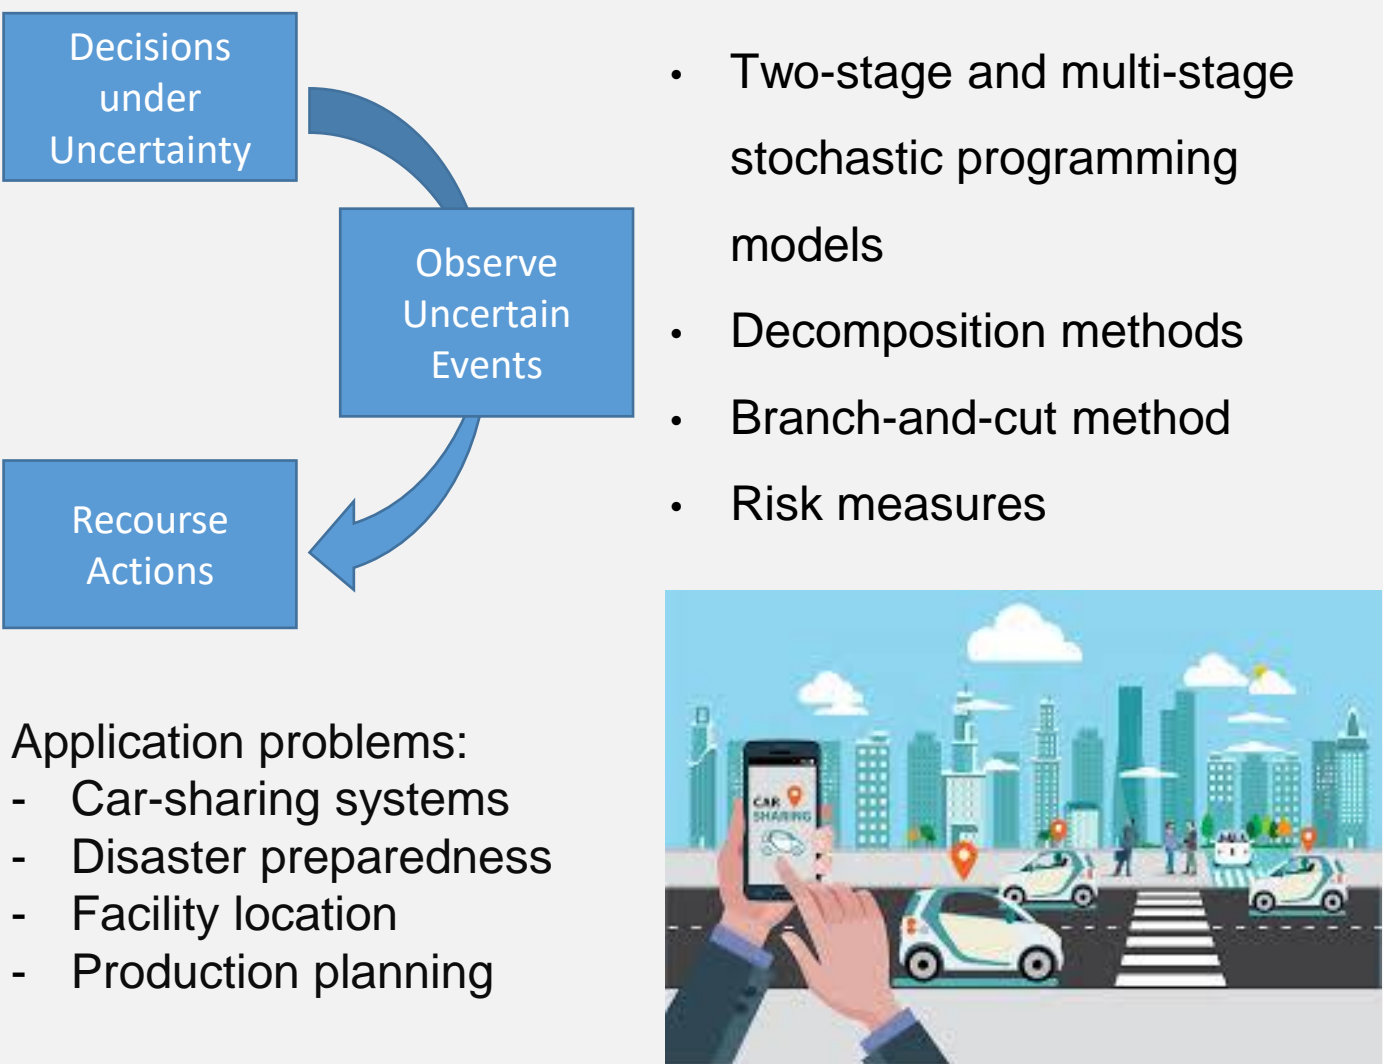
Decisions under Uncertainty

Observe Uncertain Events

Recourse Actions

• Two-stage and multi-stage stochastic programming models
• Decomposition methods
• Branch-and-cut method
• Risk measures

Application problems:
- Car-sharing systems
- Disaster preparedness
- Facility location
- Production planning

CAR SHARING